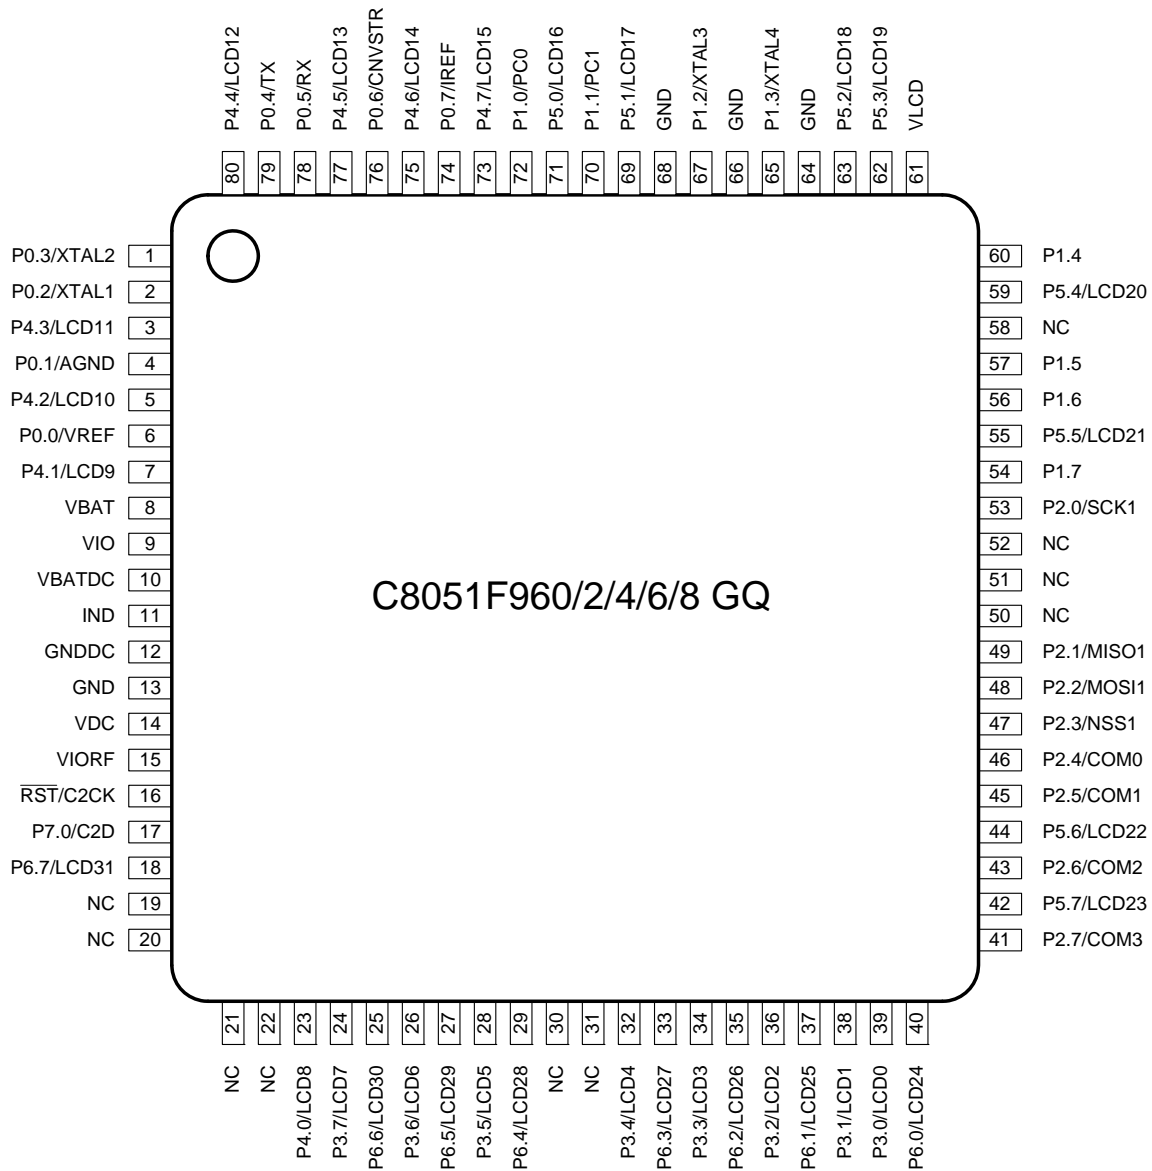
P4.4/LCD12 80
P0.4/TX 79
P0.5/RX 78
P4.5/LCD13 77
P0.6/CNVSTR 76
P4.6/LCD14 75
P0.7/IREF 74
P4.7/LCD15 73
P1.0/PC0 72
P5.0/LCD16 71
P1.1/PC1 70
P5.1/LCD17 69
GND 68
P1.2/XTAL3 67
GND 66
P1.3/XTAL4 65
GND 64
P5.2/LCD18 63
P5.3/LCD19 62
VLCD 61

P0.3/XTAL2 1
P0.2/XTAL1 2
P4.3/LCD11 3
P0.1/AGND 4
P4.2/LCD10 5
P0.0/VREF 6
P4.1/LCD9 7
VBAT 8
VIO 9
VBATDC 10
IND 11
GNDDC 12
GND 13
VDC 14
VIORF 15
$\overline{RST}$/C2CK 16
P7.0/C2D 17
P6.7/LCD31 18
NC 19
NC 20

C8051F960/2/4/6/8 GQ

60 P1.4
59 P5.4/LCD20
58 NC
57 P1.5
56 P1.6
55 P5.5/LCD21
54 P1.7
53 P2.0/SCK1
52 NC
51 NC
50 NC
49 P2.1/MISO1
48 P2.2/MOSI1
47 P2.3/NSS1
46 P2.4/COM0
45 P2.5/COM1
44 P5.6/LCD22
43 P2.6/COM2
42 P5.7/LCD23
41 P2.7/COM3

21 NC
22 NC
23 P4.0/LCD8
24 P3.7/LCD7
25 P6.6/LCD30
26 P3.6/LCD6
27 P6.5/LCD29
28 P3.5/LCD5
29 P6.4/LCD28
30 NC
31 NC
32 P3.4/LCD4
33 P6.3/LCD27
34 P3.3/LCD3
35 P6.2/LCD26
36 P3.2/LCD2
37 P6.1/LCD25
38 P3.1/LCD1
39 P3.0/LCD0
40 P6.0/LCD24